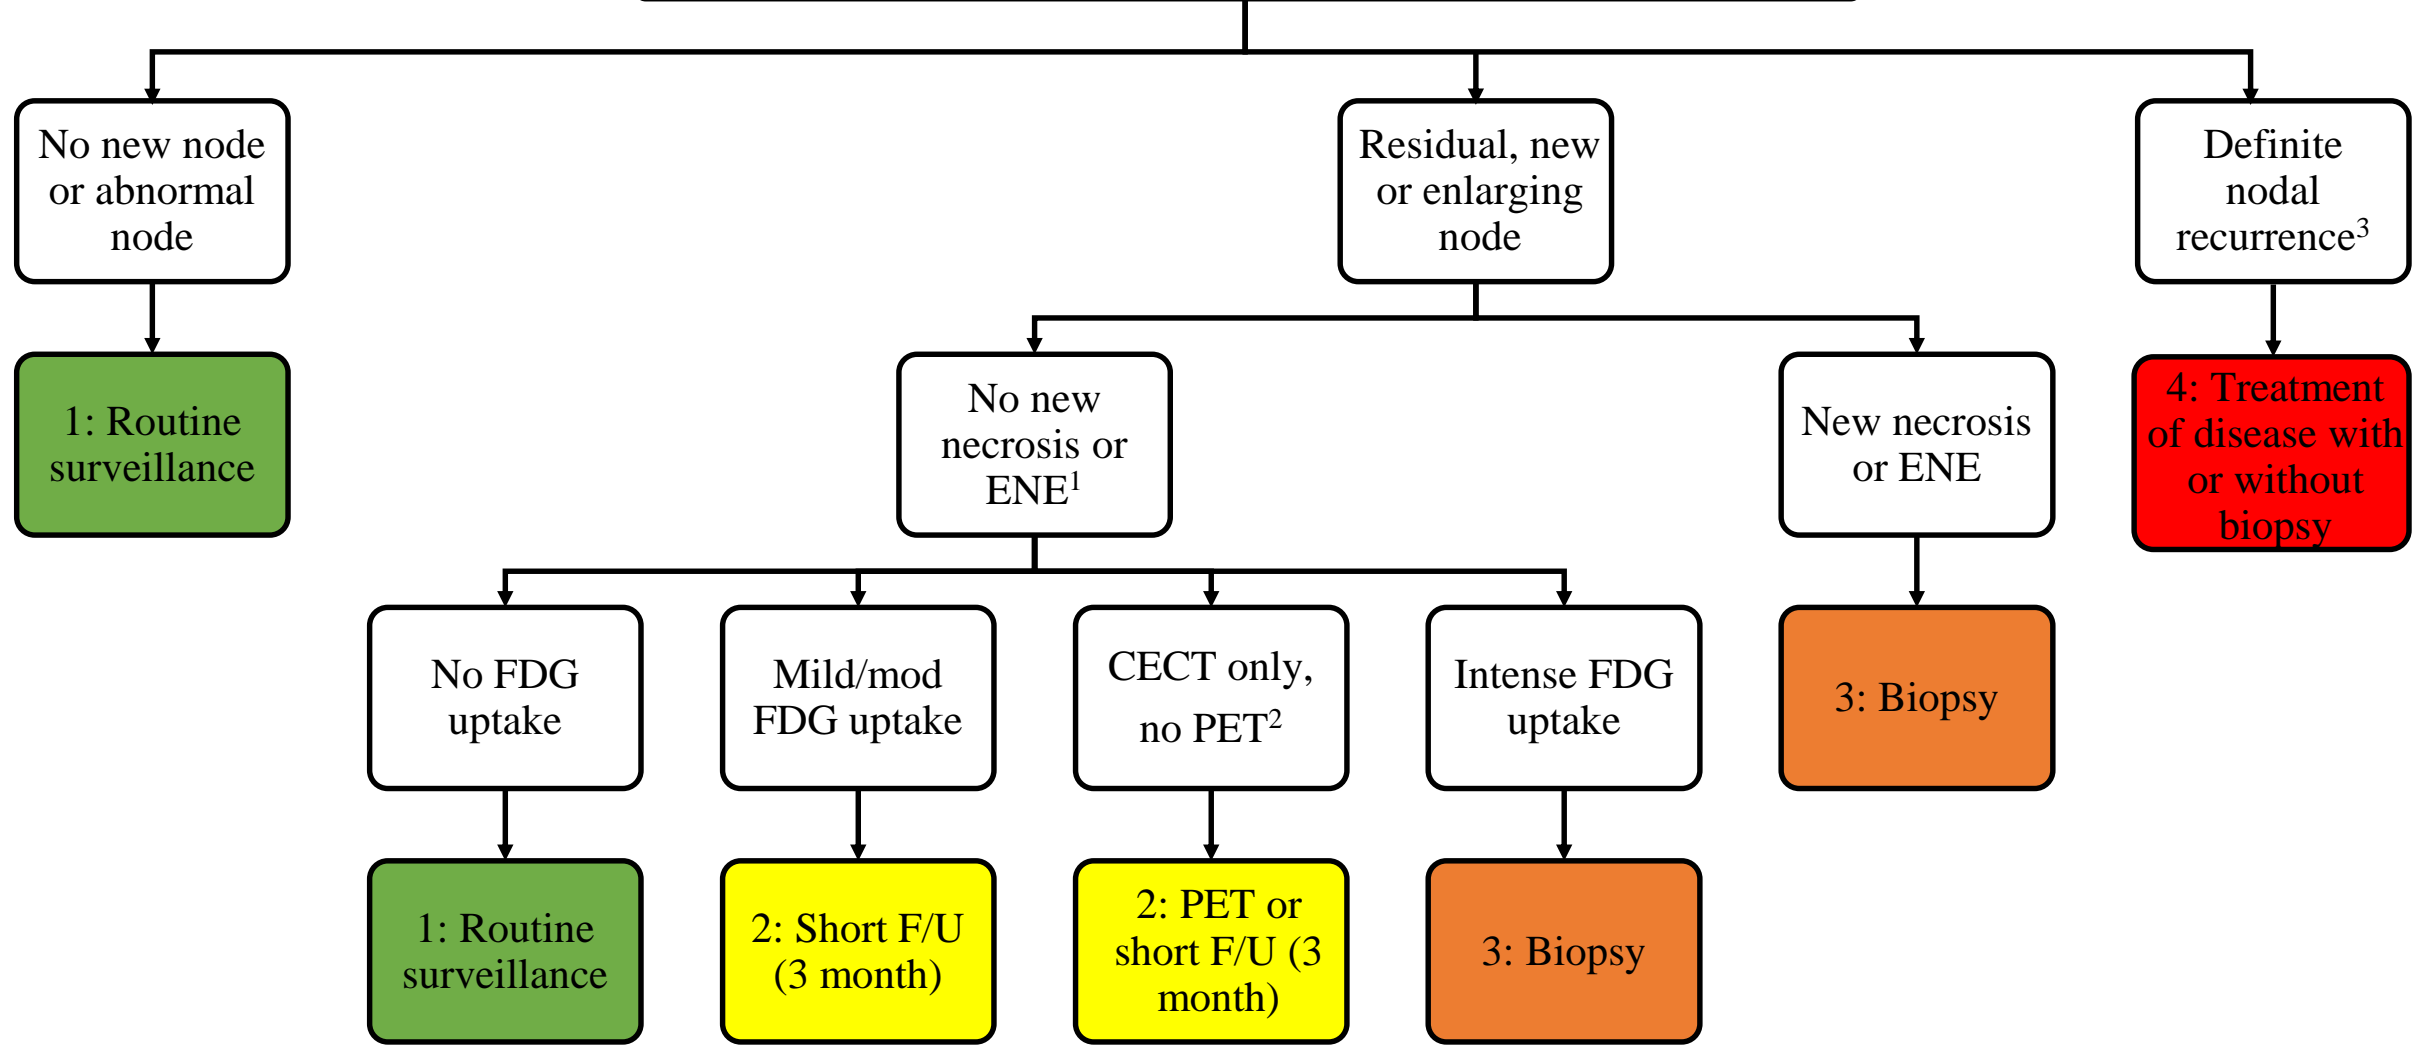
No new node or abnormal node

Residual, new or enlarging node

Definite nodal recurrence$^3$

1: Routine surveillance

No new necrosis or ENE$^1$

New necrosis or ENE

4: Treatment of disease with or without biopsy

No FDG uptake

Mild/mod FDG uptake

CECT only, no PET$^2$

Intense FDG uptake

3: Biopsy

1: Routine surveillance

2: Short F/U (3 month)

2: PET or short F/U (3 month)

3: Biopsy